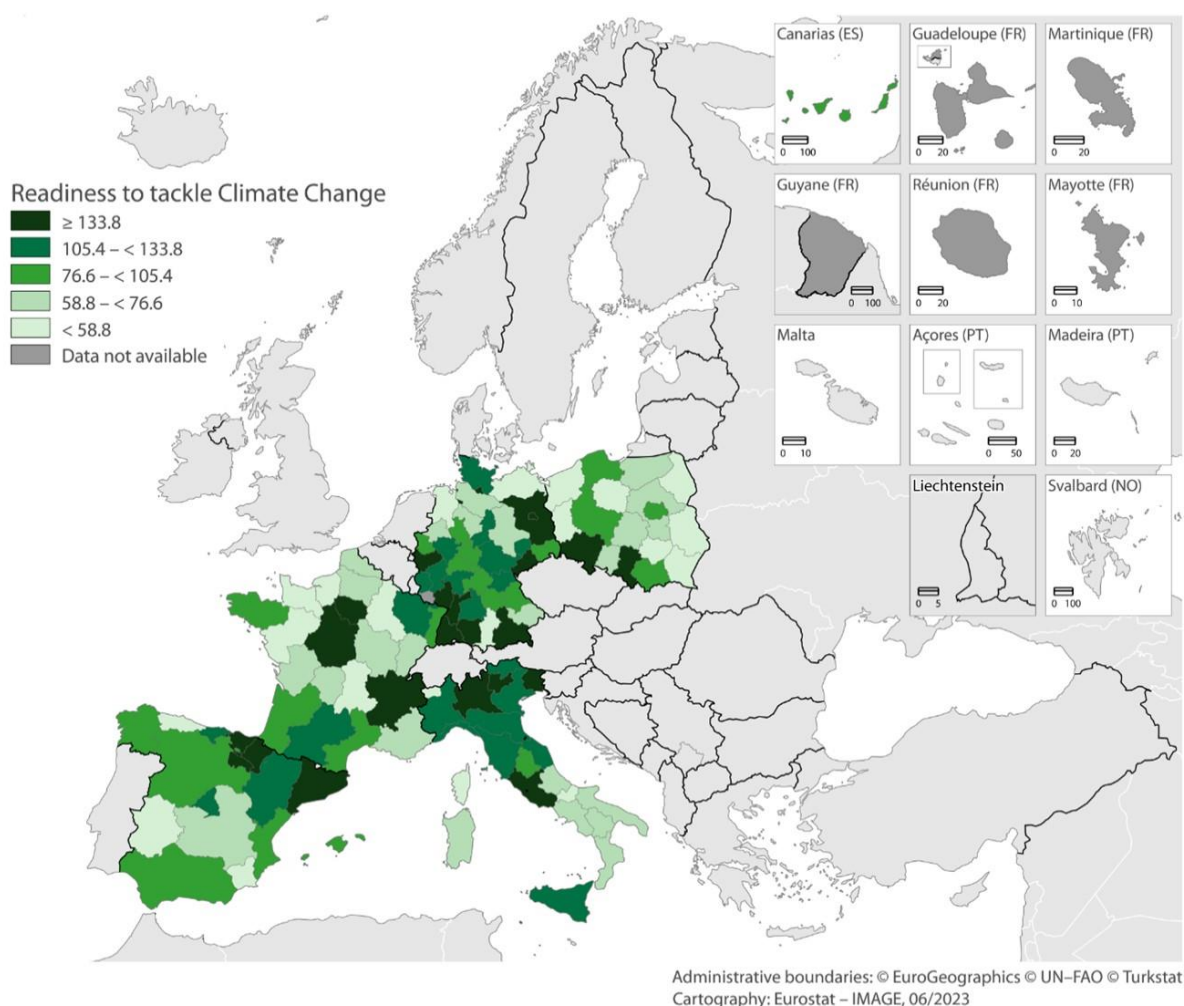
Readiness to tackle Climate Change
≥ 133.8
105.4 – < 133.8
76.6 – < 105.4
58.8 – < 76.6
< 58.8
Data not available

Canarias (ES)
0 100

Guadeloupe (FR)
0 20

Martinique (FR)
0 20

Guyane (FR)
0 100

Réunion (FR)
0 20

Mayotte (FR)
0 10

Malta
0 10

Açores (PT)
0 50

Madeira (PT)
0 20

Liechtenstein
0 5

Svalbard (NO)
0 100

Administrative boundaries: © EuroGeographics © UN–FAO © Turkstat
Cartography: Eurostat – IMAGE, 06/2023